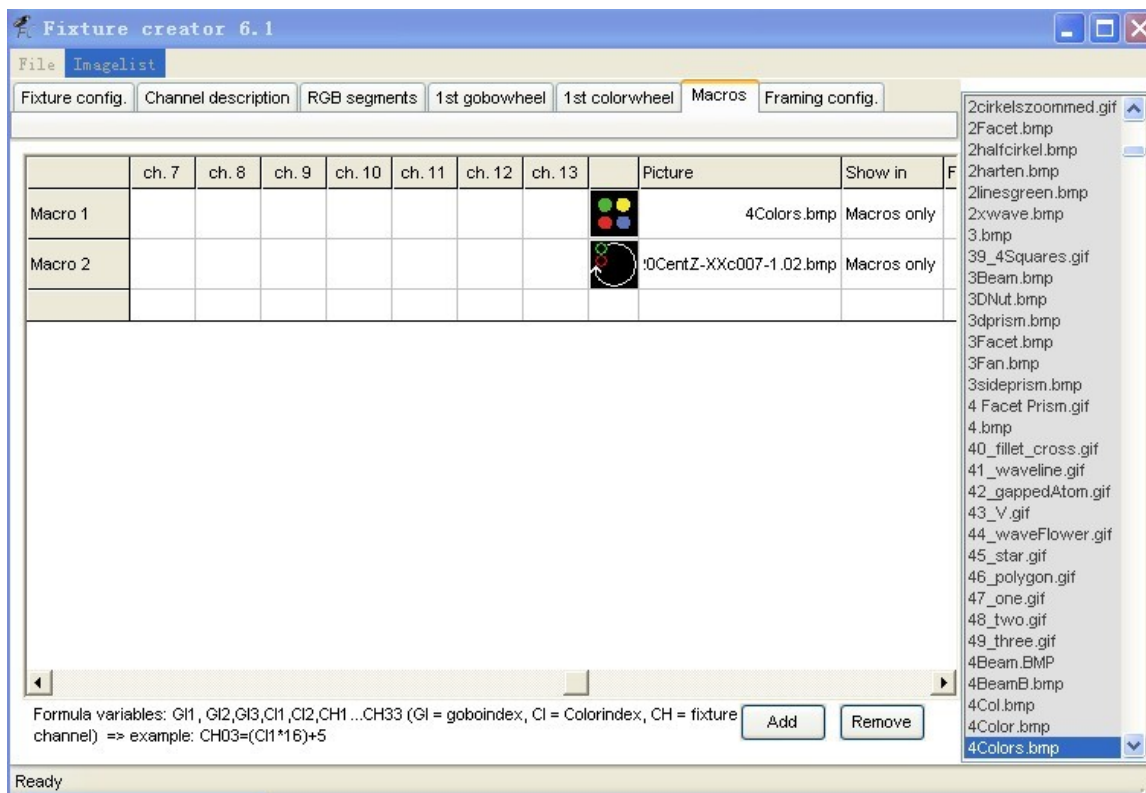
Fixture creator 6.1

File Imagelist

Fixture config. | Channel description | RGB segments | 1st gobowheel | 1st colorwheel | Macros | Framing config.

| | ch. 7 | ch. 8 | ch. 9 | ch. 10 | ch. 11 | ch. 12 | ch. 13 | | Picture | Show in | F |
|---|---|---|---|---|---|---|---|---|---|---|---|
| Macro 1 | | | | | | | | | 4Colors.bmp | Macros only | |
| Macro 2 | | | | | | | | | '0CentZ-XXc007-1.02.bmp | Macros only | |
| | | | | | | | | | | | |

Formula variables: GI1, GI2,GI3,CI1,CI2,CH1...CH33 (GI = goboindex, CI = Colorindex, CH = fixture channel) => example: CH03=(CI1*16)+5

Add

Remove

2cirkelszoommed.gif
2Facet.bmp
2halfcirkel.bmp
2harten.bmp
2linesgreen.bmp
2xwave.bmp
3.bmp
39_4Squares.gif
3Beam.bmp
3DNut.bmp
3dprism.bmp
3Facet.bmp
3Fan.bmp
3sideprism.bmp
4 Facet Prism.gif
4.bmp
40_fillet_cross.gif
41_waveline.gif
42_gappedAtom.gif
43_V.gif
44_waveFlower.gif
45_star.gif
46_polygon.gif
47_one.gif
48_two.gif
49_three.gif
4Beam.BMP
4BeamB.bmp
4Col.bmp
4Color.bmp
4Colors.bmp

Ready